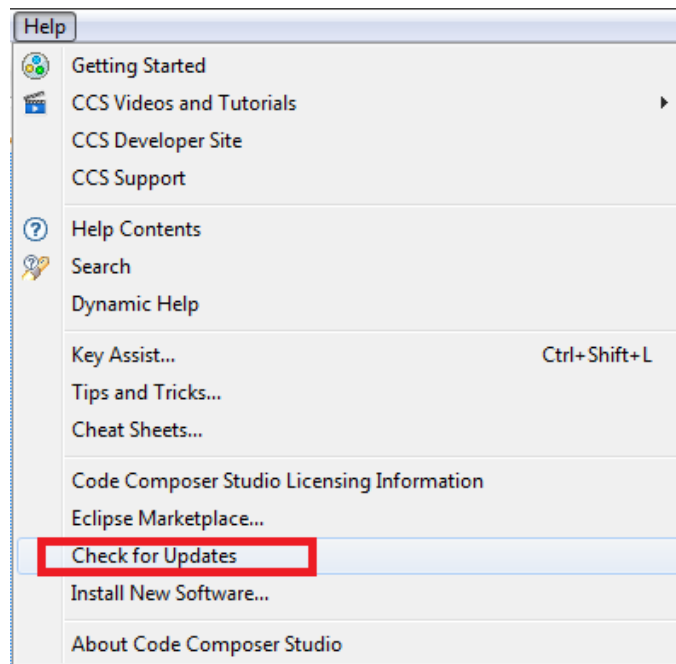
Help

Getting Started
CCS Videos and Tutorials
CCS Developer Site
CCS Support

Help Contents
Search
Dynamic Help

Key Assist... Ctrl+Shift+L
Tips and Tricks...
Cheat Sheets...

Code Composer Studio Licensing Information
Eclipse Marketplace...
Check for Updates
Install New Software...

About Code Composer Studio